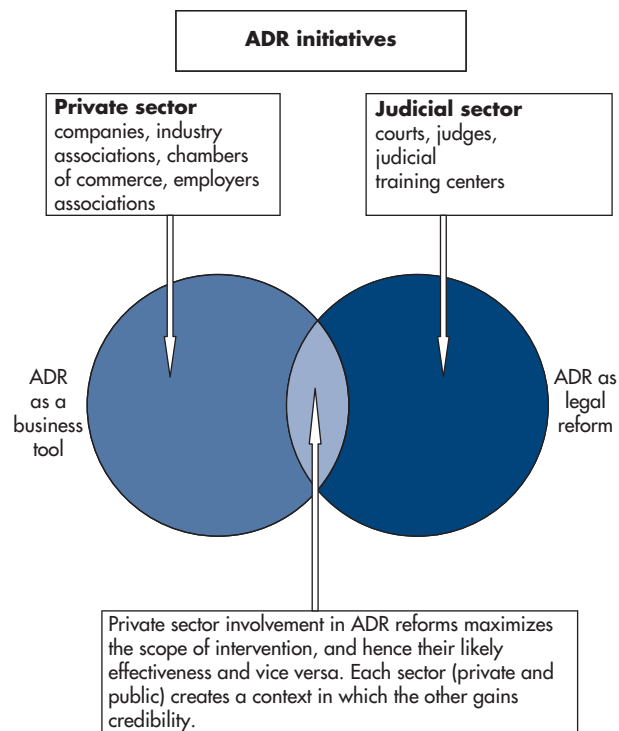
ADR initiatives

Private sector
companies, industry associations, chambers of commerce, employers associations

Judicial sector
courts, judges, judicial training centers

ADR as a business tool

ADR as legal reform

Private sector involvement in ADR reforms maximizes the scope of intervention, and hence their likely effectiveness and vice versa. Each sector (private and public) creates a context in which the other gains credibility.